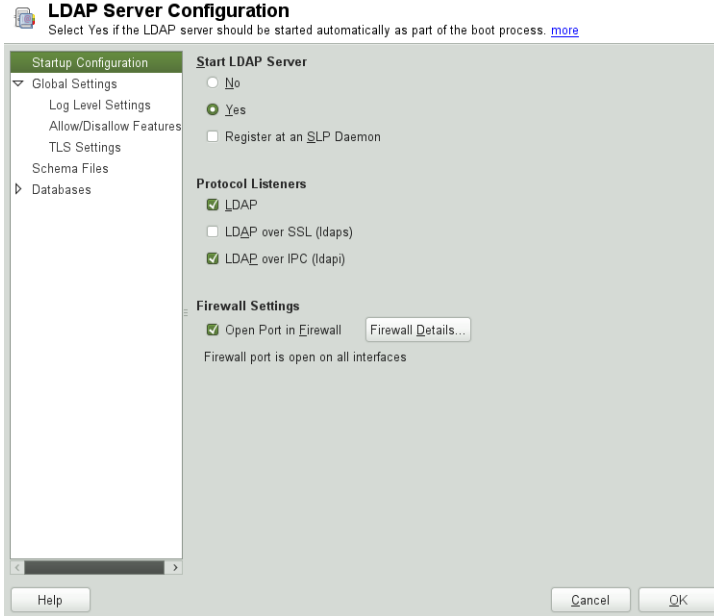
LDAP Server Configuration
Select Yes if the LDAP server should be started automatically as part of the boot process. more

Startup Configuration
Global Settings
Log Level Settings
Allow/Disallow Features
TLS Settings
Schema Files
Databases

Start LDAP Server
No
Yes
Register at an SLP Daemon

Protocol Listeners
LDAP
LDAP over SSL (ldaps)
LDAP over IPC (ldapi)

Firewall Settings
Open Port in Firewall
Firewall Details...
Firewall port is open on all interfaces

Help
Cancel
OK